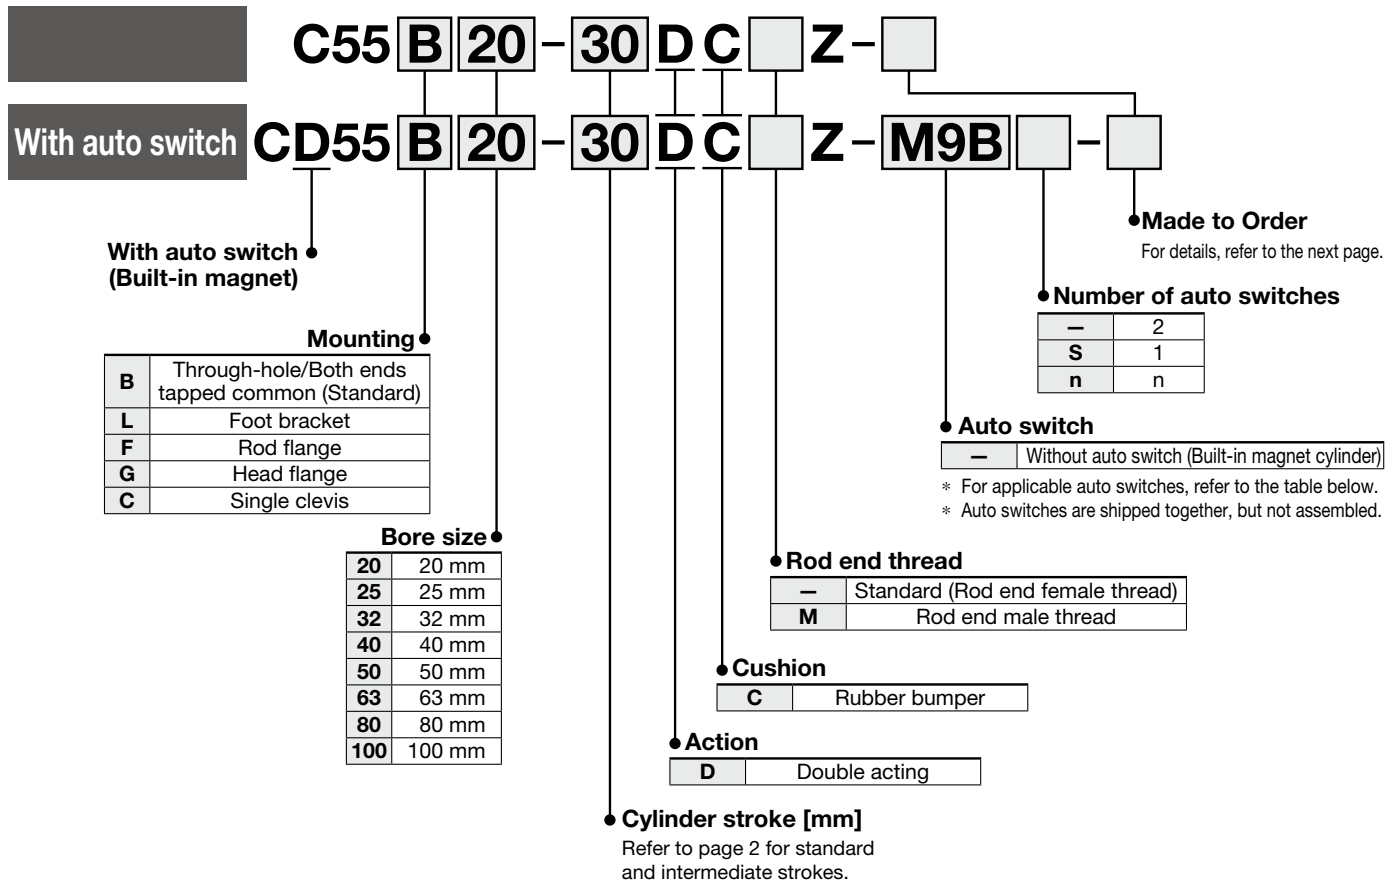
C55 B 20 – 30 D C Z –

With auto switch CD55 B 20 – 30 D C Z – M9B –

Made to Order
For details, refer to the next page.

With auto switch (Built-in magnet)

Number of auto switches

| — | 2 |
|---|---|
| S | 1 |
| n | n |

Mounting

| B | Through-hole/Both ends tapped common (Standard) |
|---|---|
| L | Foot bracket |
| F | Rod flange |
| G | Head flange |
| C | Single clevis |

Auto switch

| — | Without auto switch (Built-in magnet cylinder) |
|---|---|

* For applicable auto switches, refer to the table below.
* Auto switches are shipped together, but not assembled.

Bore size

| 20 | 20 mm |
|---|---|
| 25 | 25 mm |
| 32 | 32 mm |
| 40 | 40 mm |
| 50 | 50 mm |
| 63 | 63 mm |
| 80 | 80 mm |
| 100 | 100 mm |

Rod end thread

| — | Standard (Rod end female thread) |
|---|---|
| M | Rod end male thread |

Cushion

| C | Rubber bumper |
|---|---|

Action

| D | Double acting |
|---|---|

Cylinder stroke [mm]
Refer to page 2 for standard and intermediate strokes.